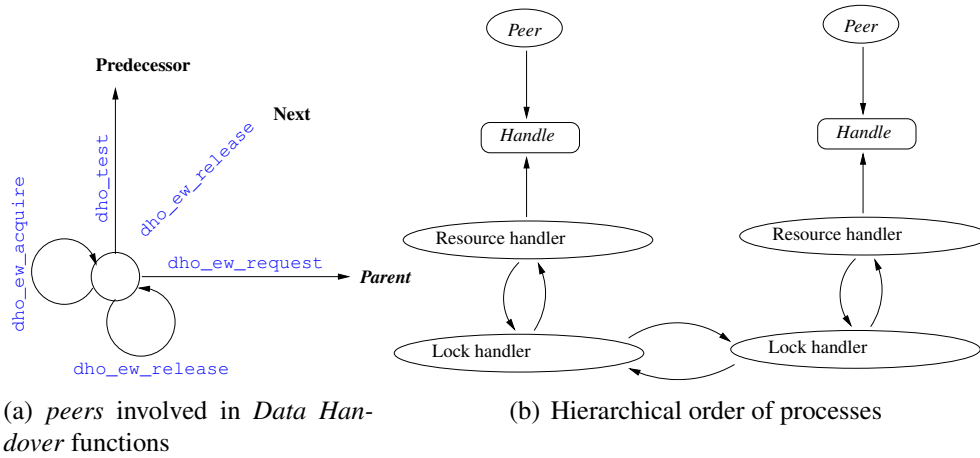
Predecessor

Next

dho_ew_acquire

dho_test

dho_ew_release

dho_ew_request

Parent

dho_ew_release

Peer

Handle

Resource handler

Lock handler

Peer

Handle

Resource handler

Lock handler

(a) *peers* involved in *Data Handover* functions

(b) Hierarchical order of processes